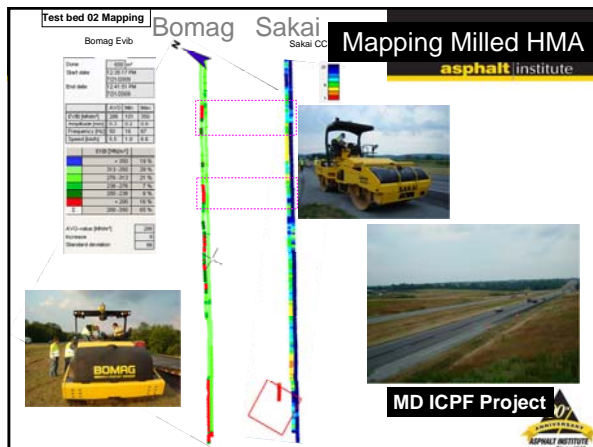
Test bed 02 Mapping

Bomag Evib

Bomag

Sakai

Sakai CC

Mapping Milled HMA

asphalt institute

Done
Start date
End date

| | AVG | Min | Max |
|---|---|---|---|
| EVIB [MN/m²] | 286 | 101 | 350 |
| Amplitude [mm] | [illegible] | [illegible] | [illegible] |
| Frequency [Hz] | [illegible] | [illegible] | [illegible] |
| Speed [km/h] | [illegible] | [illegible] | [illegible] |

EVIB [MN/m²]

AVG-value [MN/m²]
Increase
Standard deviation

BOMAG

MD ICPF Project

ANNIVERSARY
ASPHALT INSTITUTE